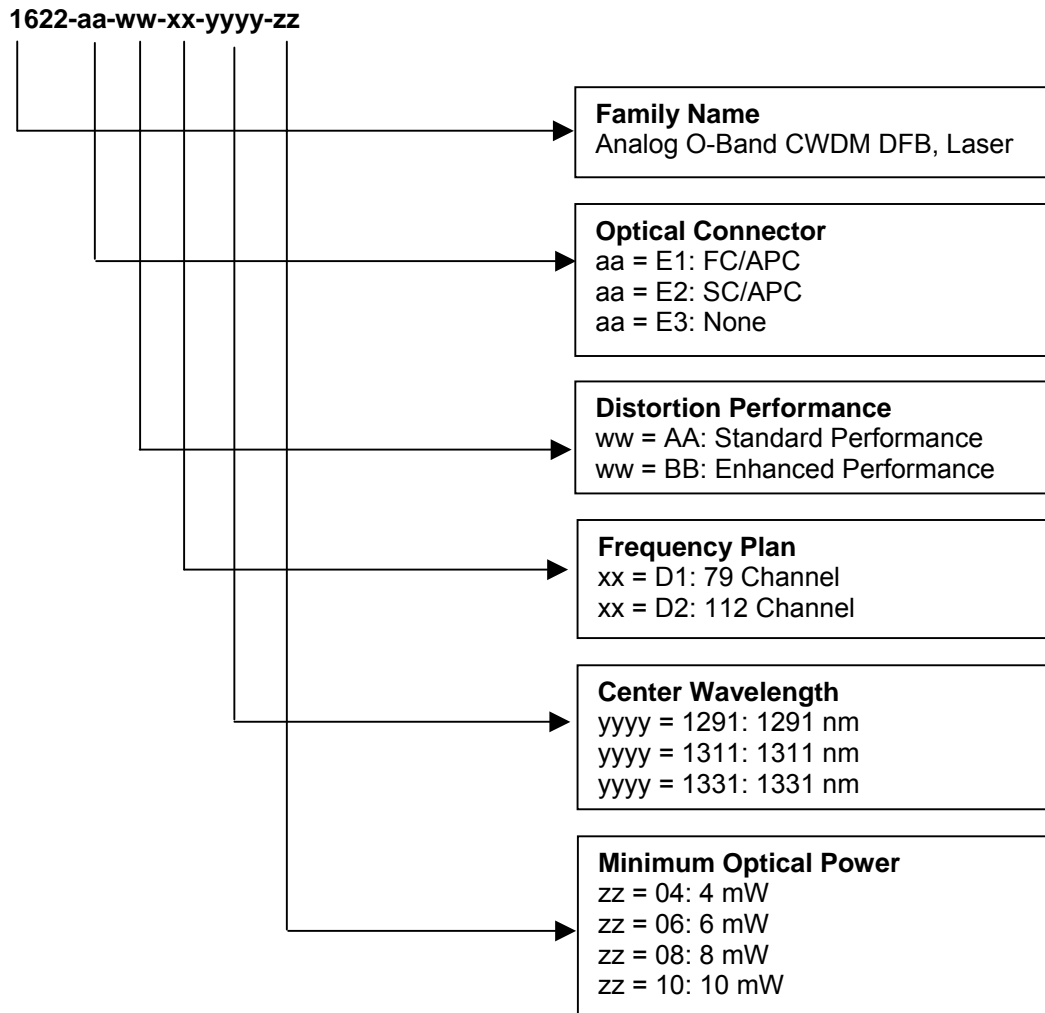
1622-aa-ww-xx-yyyy-zz

Family Name
Analog O-Band CWDM DFB, Laser

Optical Connector
aa = E1: FC/APC
aa = E2: SC/APC
aa = E3: None

Distortion Performance
ww = AA: Standard Performance
ww = BB: Enhanced Performance

Frequency Plan
xx = D1: 79 Channel
xx = D2: 112 Channel

Center Wavelength
yyyy = 1291: 1291 nm
yyyy = 1311: 1311 nm
yyyy = 1331: 1331 nm

Minimum Optical Power
zz = 04: 4 mW
zz = 06: 6 mW
zz = 08: 8 mW
zz = 10: 10 mW